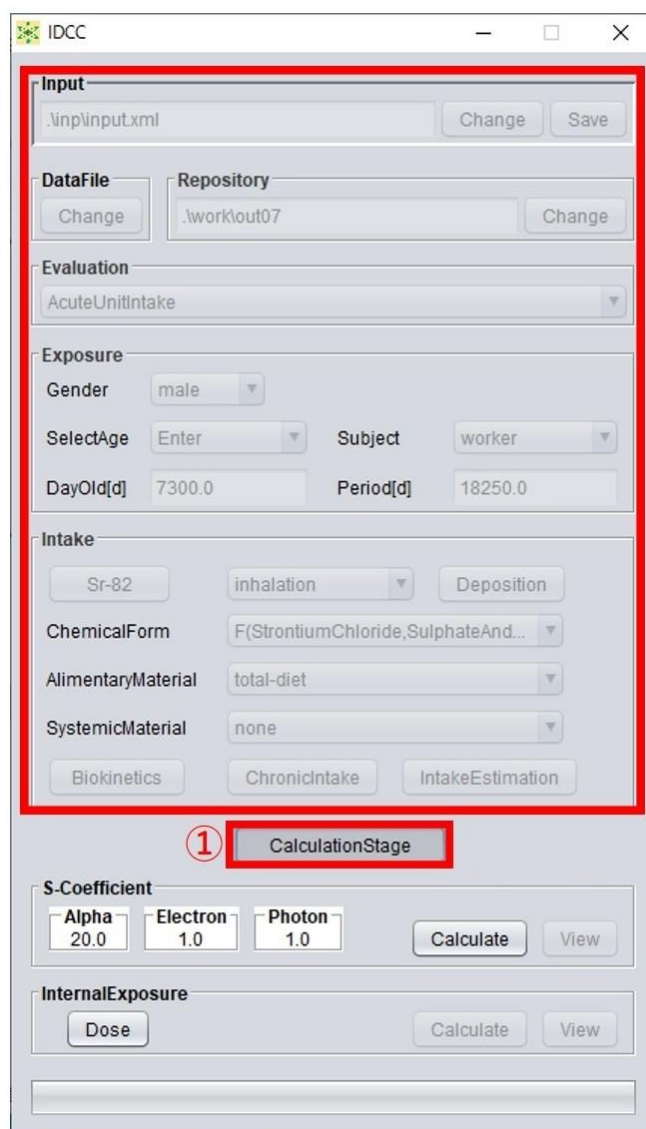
IDCC

Input
.\inp\input.xml
Change
Save

DataFile
Change

Repository
.\work\out07
Change

Evaluation
AcuteUnitIntake

Exposure
Gender
male
SelectAge
Enter
Subject
worker
DayOld[d]
7300.0
Period[d]
18250.0

Intake
Sr-82
inhalation
Deposition
ChemicalForm
F(StrontiumChloride,SulphateAnd...
AlimentaryMaterial
total-diet
SystemicMaterial
none
Biokinetics
ChronicIntake
IntakeEstimation

①
CalculationStage

S-Coefficient
Alpha
20.0
Electron
1.0
Photon
1.0
Calculate
View

InternalExposure
Dose
Calculate
View